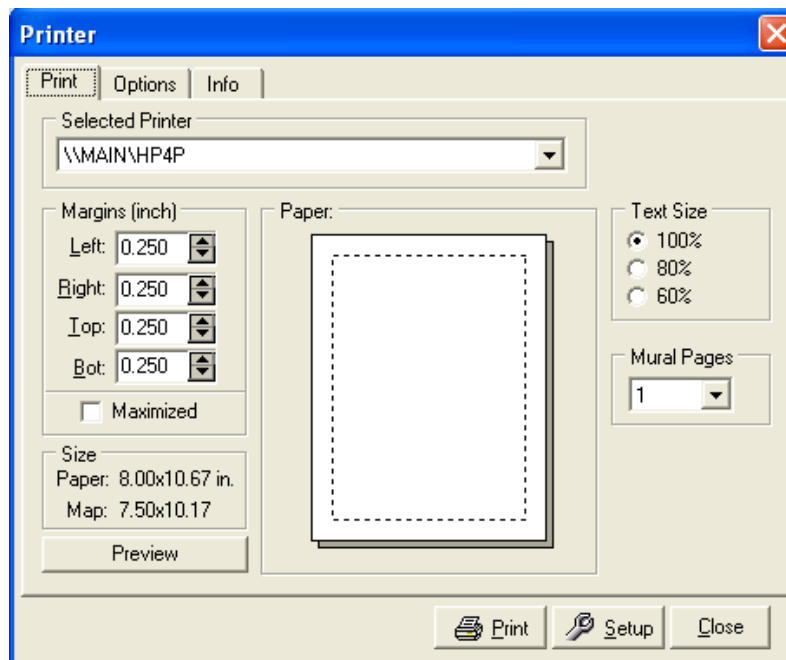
Printer

Print | Options | Info

Selected Printer
\\MAIN\HP4P

Margins (inch)
Left: 0.250
Right: 0.250
Top: 0.250
Bot: 0.250
Maximized

Size
Paper: 8.00x10.67 in.
Map: 7.50x10.17

Preview

Paper:

Text Size
100%
80%
60%

Mural Pages
1

Print
Setup
Close